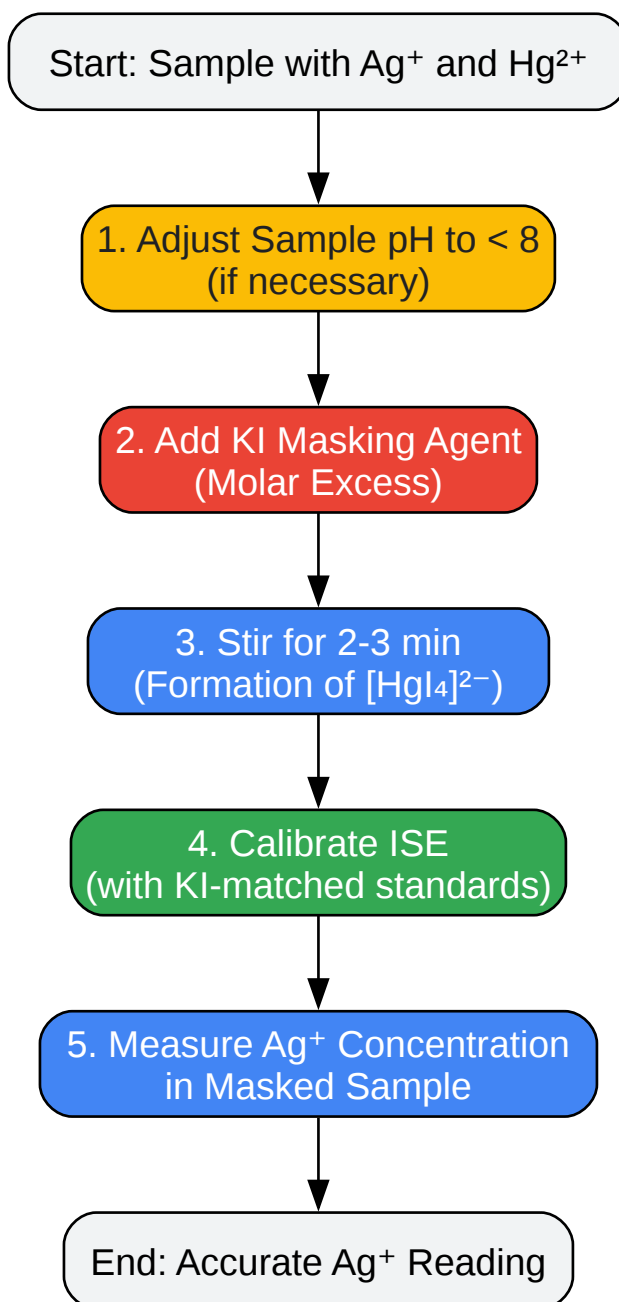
Start: Sample with $Ag^+$ and $Hg^{2+}$

1. Adjust Sample pH to < 8 (if necessary)

2. Add KI Masking Agent (Molar Excess)

3. Stir for 2-3 min (Formation of $[HgI_4]^{2-}$)

4. Calibrate ISE (with KI-matched standards)

5. Measure $Ag^+$ Concentration in Masked Sample

End: Accurate $Ag^+$ Reading